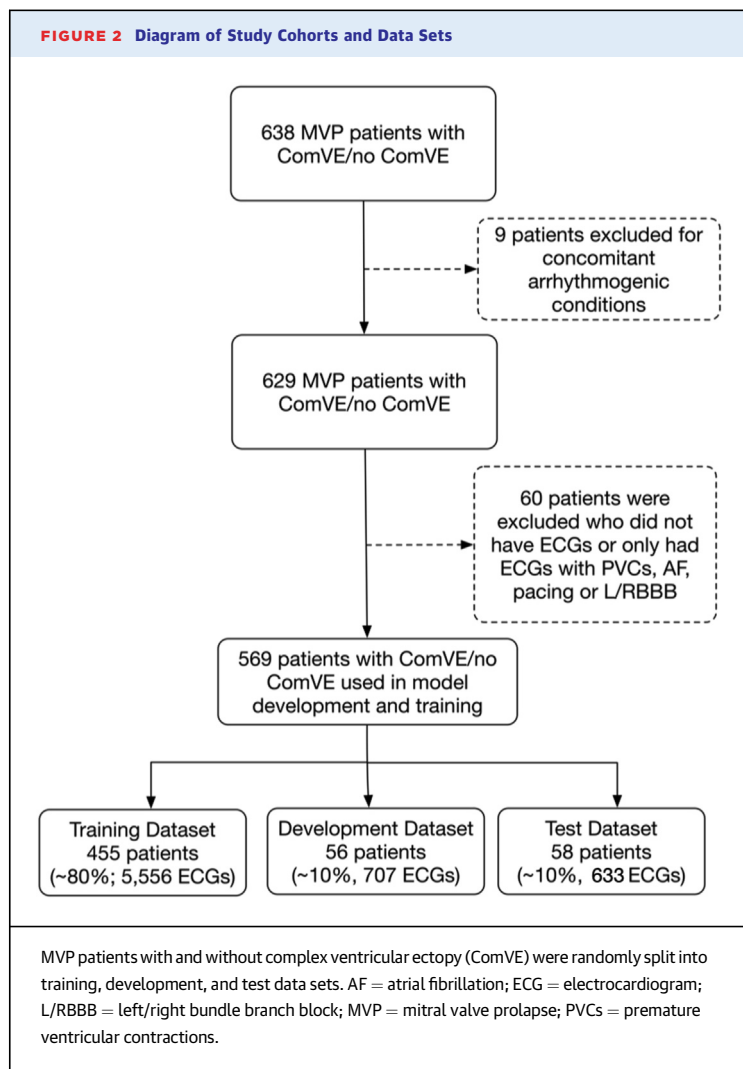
FIGURE 2 Diagram of Study Cohorts and Data Sets

638 MVP patients with ComVE/no ComVE

9 patients excluded for concomitant arrhythmogenic conditions

629 MVP patients with ComVE/no ComVE

60 patients were excluded who did not have ECGs or only had ECGs with PVCs, AF, pacing or L/RBBB

569 patients with ComVE/no ComVE used in model development and training

Training Dataset 455 patients (~80%; 5,556 ECGs)

Development Dataset 56 patients (~10%, 707 ECGs)

Test Dataset 58 patients (~10%, 633 ECGs)

MVP patients with and without complex ventricular ectopy (ComVE) were randomly split into training, development, and test data sets. AF = atrial fibrillation; ECG = electrocardiogram; L/RBBB = left/right bundle branch block; MVP = mitral valve prolapse; PVCs = premature ventricular contractions.